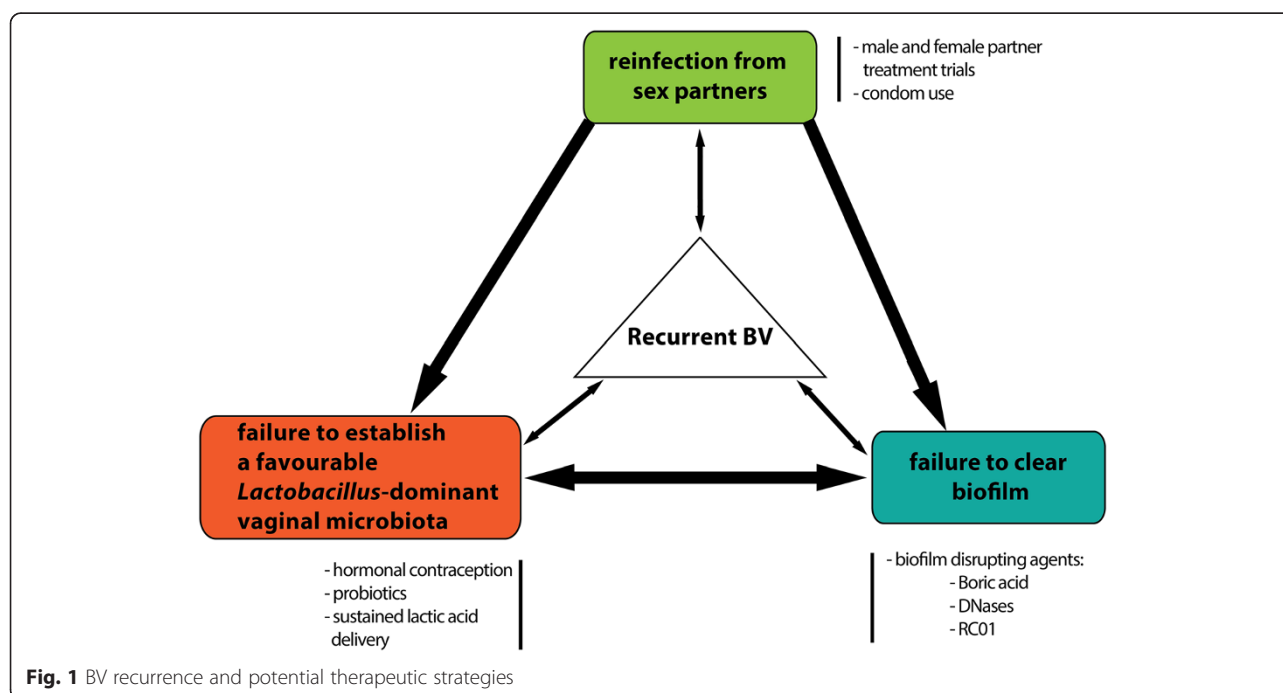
reinfection from sex partners

- male and female partner treatment trials
- condom use

Recurrent BV

failure to establish a favourable *Lactobacillus*-dominant vaginal microbiota

failure to clear biofilm

- hormonal contraception
- probiotics
- sustained lactic acid delivery

- biofilm disrupting agents:
- Boric acid
- DNases
- RC01

**Fig. 1** BV recurrence and potential therapeutic strategies